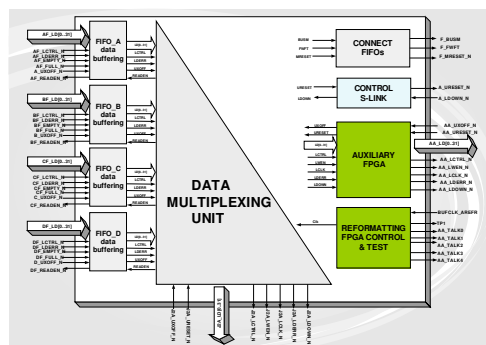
AF_LD[0..31]
AF_LCTRL_N
AF_LDERR_N
AF_EMPTY_N
AF_FULL_N
A_UXOFF_N
AF_READEN_N

FIFO_A
data
buffering

BF_LD[0..31]
BF_LCTRL_N
BF_LDERR_N
BF_EMPTY_N
BF_FULL_N
B_UXOFF_N
BF_READEN_N

FIFO_B
data
buffering

CF_LD[0..31]
CF_LCTRL_N
CF_LDERR_N
CF_EMPTY_N
CF_FULL_N
C_UXOFF_N
CF_READEN_N

FIFO_C
data
buffering

DF_LD[0..31]
DF_LCTRL_N
DF_LDERR_N
DF_EMPTY_N
DF_FULL_N
D_UXOFF_N
DF_READEN_N

FIFO_D
data
buffering

LD[0..31]
LCTRL
LDERR
UXOFF
READEN

DATA
MULTIPLEXING
UNIT

BUSM
FWFT
MRESET

CONNECT
FIFOs

F_BUSM
F_FWFT
F_MRESET_N

URESET
LDOWN

CONTROL
S-LINK

A_URESET_N
A_LDOWN_N

UXOFF
URESET
LD
LCTRL
LWEN
LCLK
LDERR
LDOWN

AUXILIARY
FPGA

AA_UXOFF_N
AA_URESET_N
AA_LD[0..31]
AA_LCTRL_N
AA_LWEN_N
AA_LCLK_N
AA_LDERR_N
AA_LDOWN_N

Clk

REFORMATTING
FPGA CONTROL
& TEST

BUFCLK_ARSFR
TP1
AA_TALK0
AA_TALK1
AA_TALK2
AA_TALK3
AA_TALK4

S-LD[0..31]
A_LCTRL_N
A_LWEN_N
A_LCLK_N
A_LDERR_N
A_LDOWN_N
A_UXOFF_N
A_URESET_N